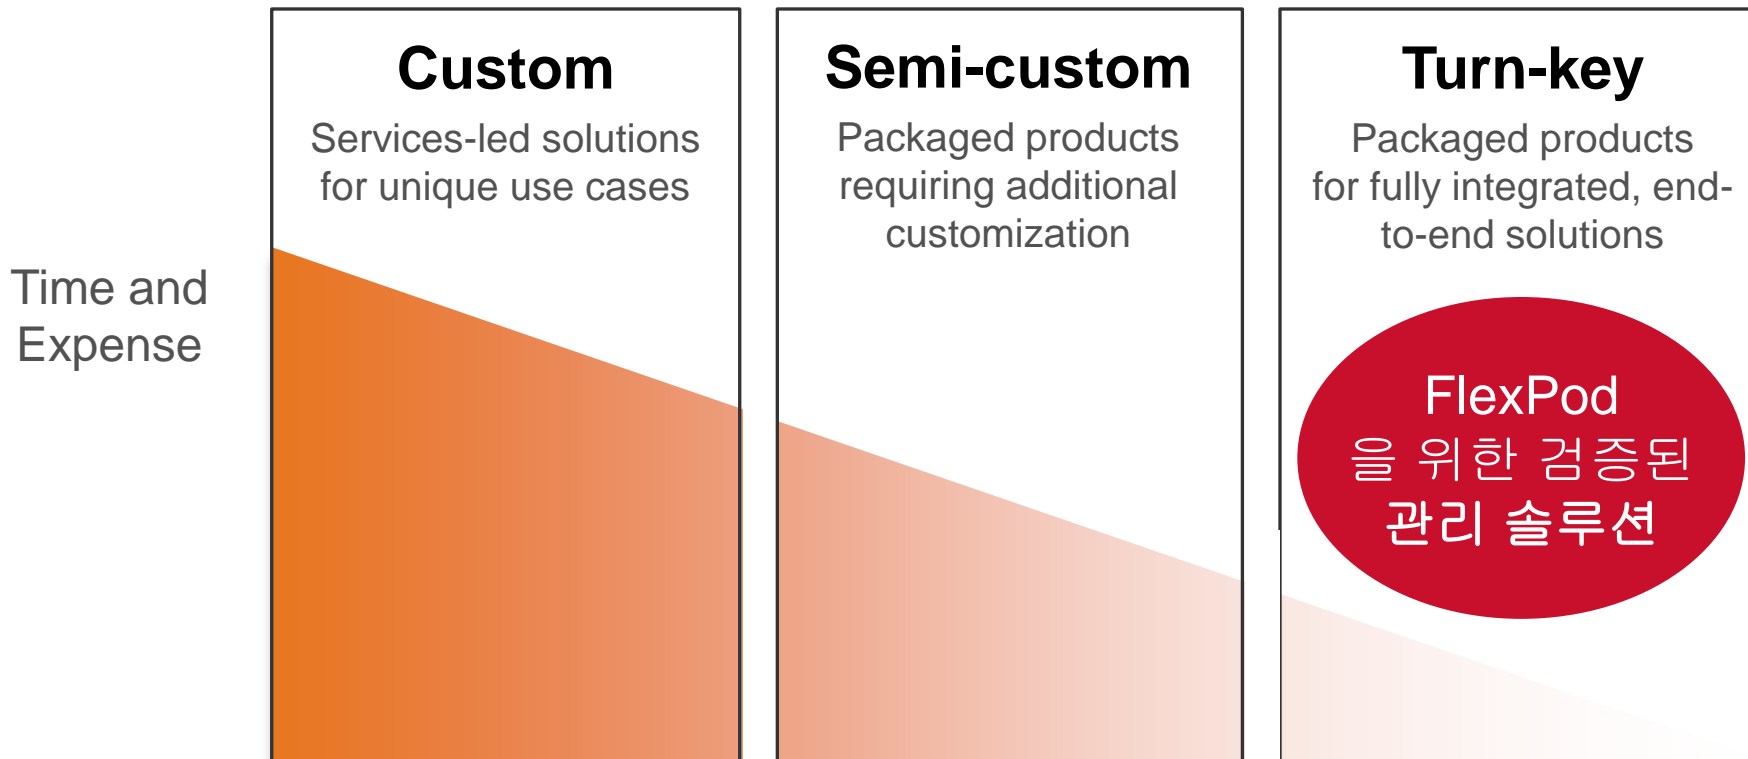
Time and Expense

Custom
Services-led solutions for unique use cases

Semi-custom
Packaged products requiring additional customization

Turn-key
Packaged products for fully integrated, end-to-end solutions

FlexPod
을 위한 검증된
관리 솔루션